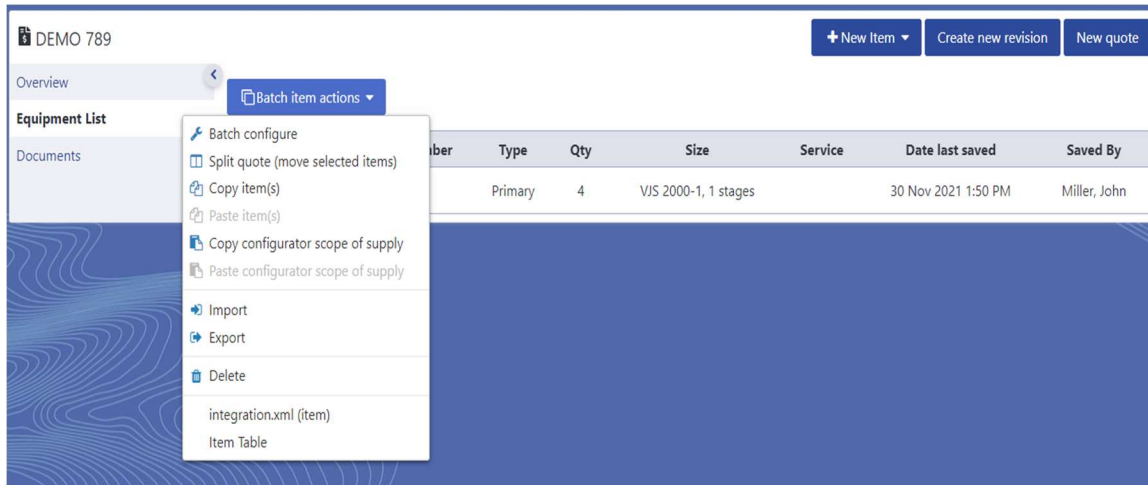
DEMO 789

New Item ▾ Create new revision New quote

Overview
Equipment List
Documents

Batch item actions ▾

Batch configure
Split quote (move selected items)
Copy item(s)
Paste item(s)
Copy configurator scope of supply
Paste configurator scope of supply
Import
Export
Delete
integration.xml (item)
Item Table

| ber | Type | Qty | Size | Service | Date last saved | Saved By |
|---|---|---|---|---|---|---|
| | Primary | 4 | VJS 2000-1, 1 stages | | 30 Nov 2021 1:50 PM | Miller, John |